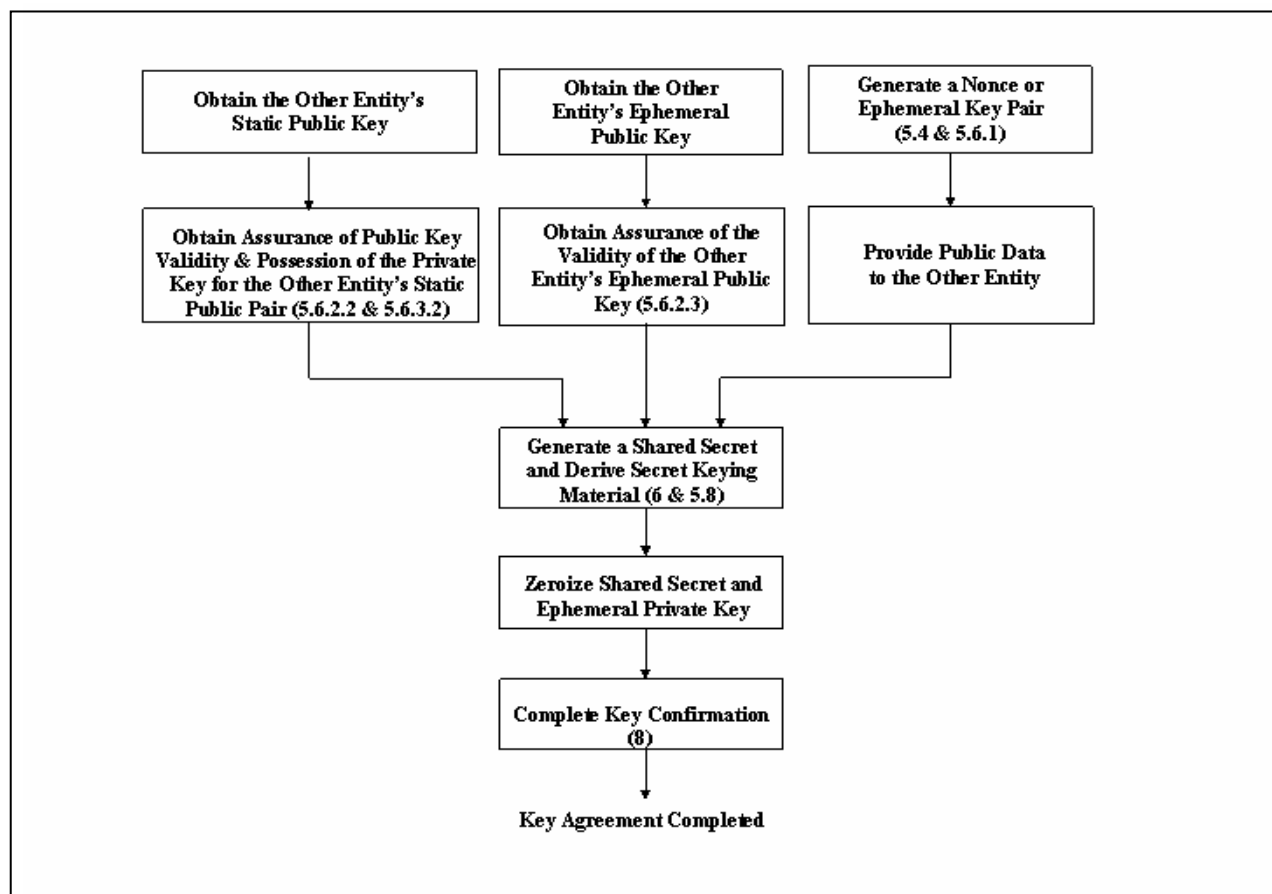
Obtain the Other Entity's Static Public Key

Obtain the Other Entity's Ephemeral Public Key

Generate a Nonce or Ephemeral Key Pair (5.4 & 5.6.1)

Obtain Assurance of Public Key Validity & Possession of the Private Key for the Other Entity's Static Public Pair (5.6.2.2 & 5.6.3.2)

Obtain Assurance of the Validity of the Other Entity's Ephemeral Public Key (5.6.2.3)

Provide Public Data to the Other Entity

Generate a Shared Secret and Derive Secret Keying Material (6 & 5.8)

Zeroize Shared Secret and Ephemeral Private Key

Complete Key Confirmation (8)

Key Agreement Completed